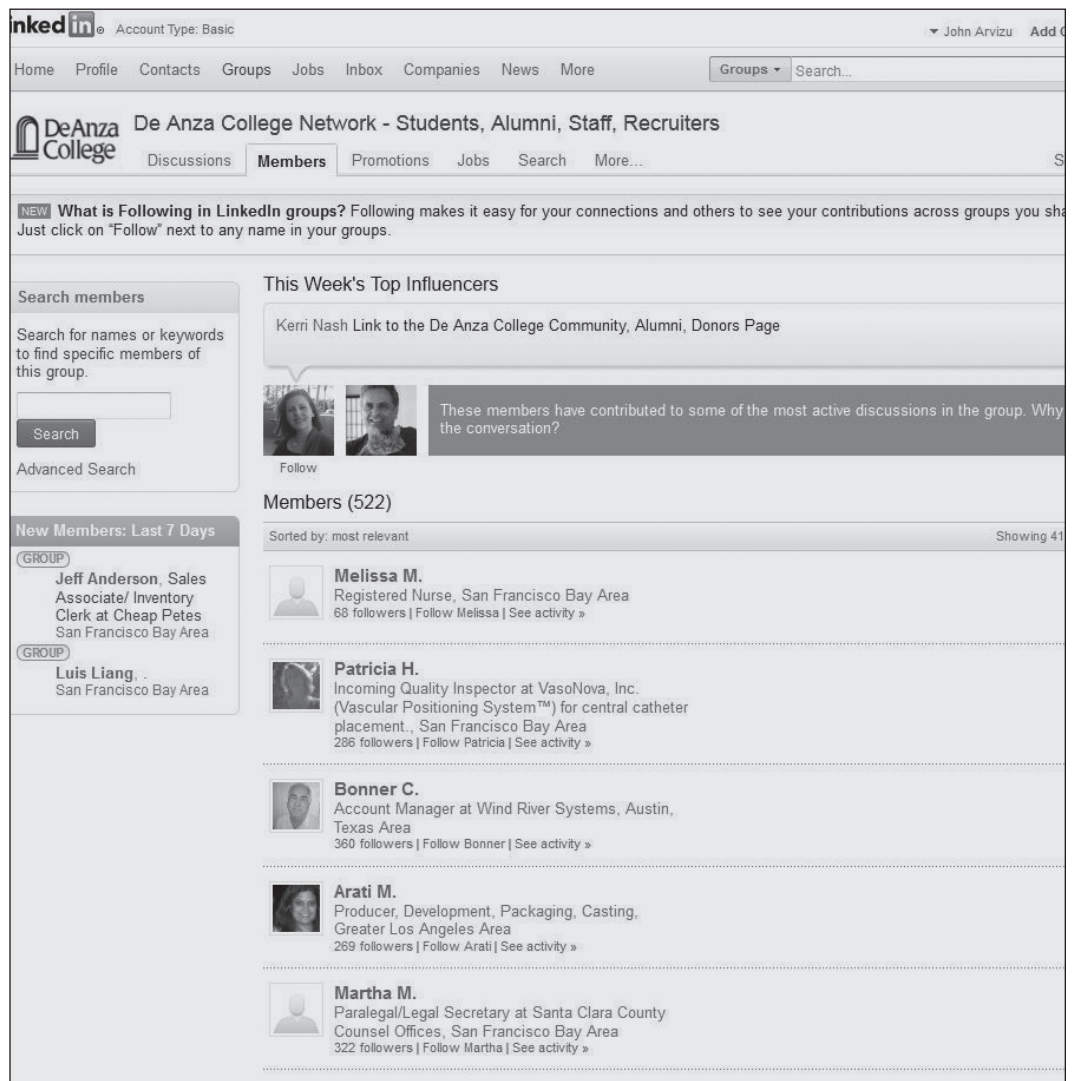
inked in Account Type: Basic

▾ John Arvizu Add C

Home Profile Contacts Groups Jobs Inbox Companies News More

Groups ▾ Search...

De Anza College

De Anza College Network - Students, Alumni, Staff, Recruiters

Discussions Members Promotions Jobs Search More...

S

NEW What is Following in LinkedIn groups? Following makes it easy for your connections and others to see your contributions across groups you sha Just click on "Follow" next to any name in your groups.

Search members

Search for names or keywords to find specific members of this group.

Search

Advanced Search

New Members: Last 7 Days

GROUP

Jeff Anderson, Sales Associate/ Inventory Clerk at Cheap Petes
San Francisco Bay Area

GROUP

Luis Liang, .
San Francisco Bay Area

This Week's Top Influencers

Kerri Nash Link to the De Anza College Community, Alumni, Donors Page

These members have contributed to some of the most active discussions in the group. Why the conversation?

Follow

Members (522)

Sorted by: most relevant

Showing 41

Melissa M.
Registered Nurse, San Francisco Bay Area
68 followers | Follow Melissa | See activity »

Patricia H.
Incoming Quality Inspector at VasoNova, Inc. (Vascular Positioning System™) for central catheter placement., San Francisco Bay Area
286 followers | Follow Patricia | See activity »

Bonner C.
Account Manager at Wind River Systems, Austin, Texas Area
360 followers | Follow Bonner | See activity »

Arati M.
Producer, Development, Packaging, Casting, Greater Los Angeles Area
269 followers | Follow Arati | See activity »

Martha M.
Paralegal/Legal Secretary at Santa Clara County Counsel Offices, San Francisco Bay Area
322 followers | Follow Martha | See activity »